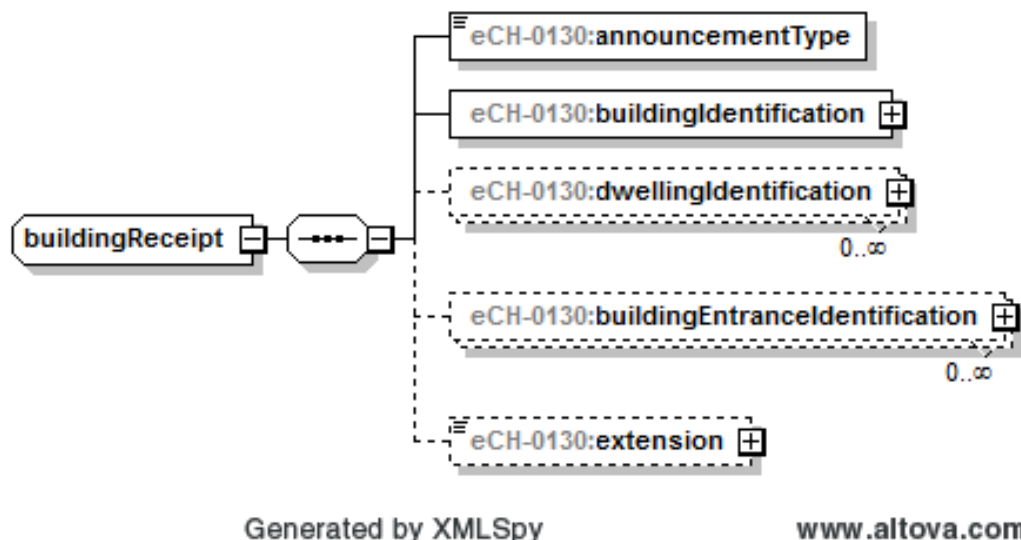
eCH-0130:announcementType

eCH-0130:buildingIdentification

eCH-0130:dwellingIdentification

0..∞

buildingReceipt

eCH-0130:buildingEntranceIdentification

0..∞

eCH-0130:extension

Generated by XMLSpy

www.altova.com